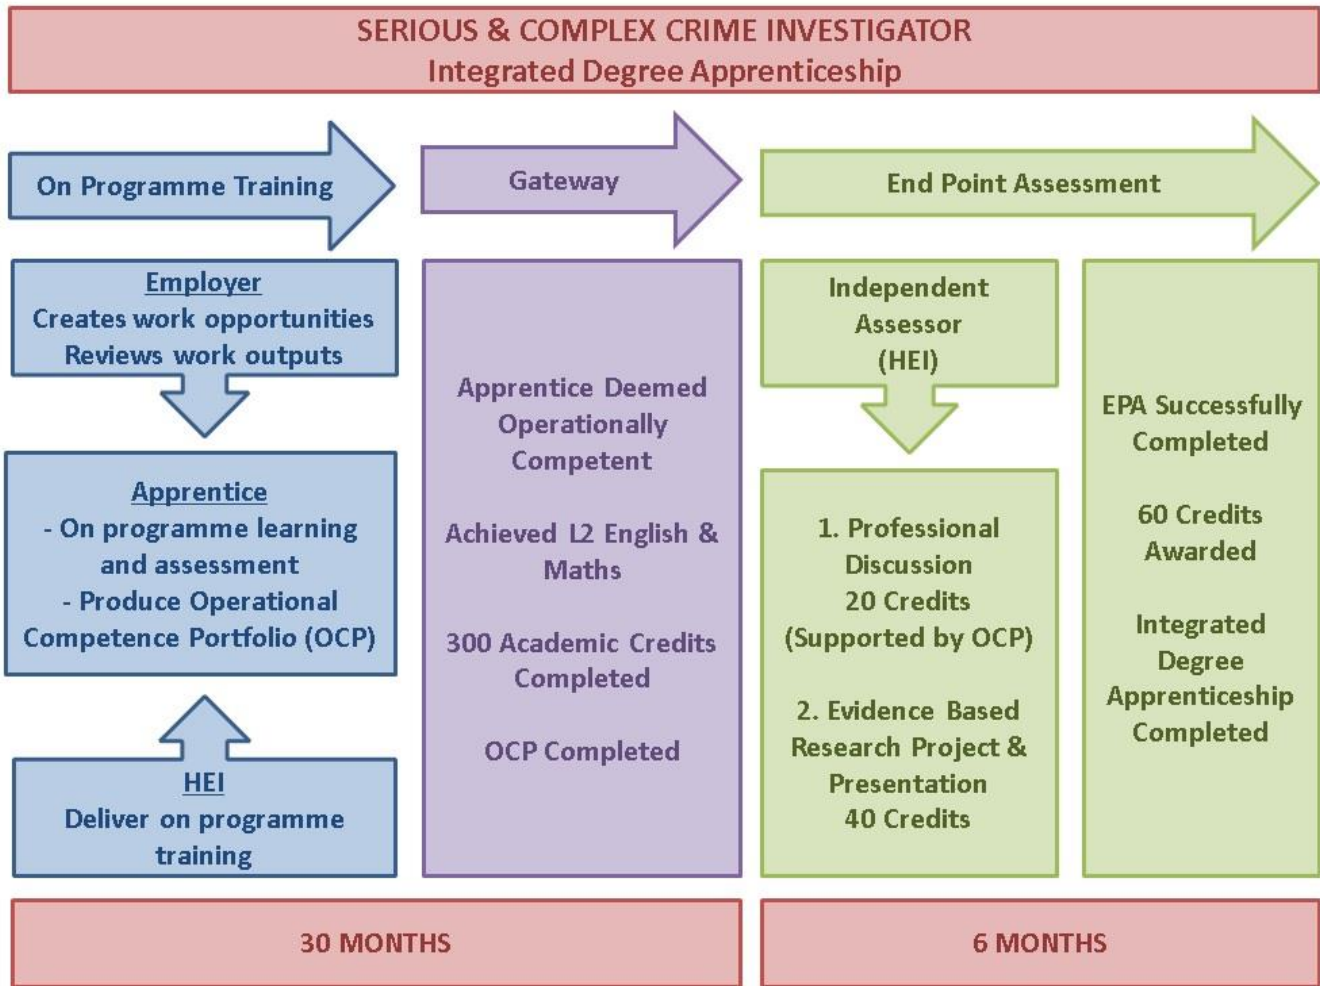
SERIOUS & COMPLEX CRIME INVESTIGATOR
Integrated Degree Apprenticeship

On Programme Training

Employer
Creates work opportunities
Reviews work outputs

Apprentice
- On programme learning and assessment
- Produce Operational Competence Portfolio (OCP)

HEI
Deliver on programme training

Gateway

Apprentice Deemed Operationally Competent

Achieved L2 English & Maths

300 Academic Credits Completed

OCP Completed

End Point Assessment

Independent Assessor (HEI)

1. Professional Discussion
20 Credits
(Supported by OCP)

2. Evidence Based Research Project & Presentation
40 Credits

EPA Successfully Completed

60 Credits Awarded

Integrated Degree Apprenticeship Completed

30 MONTHS

6 MONTHS